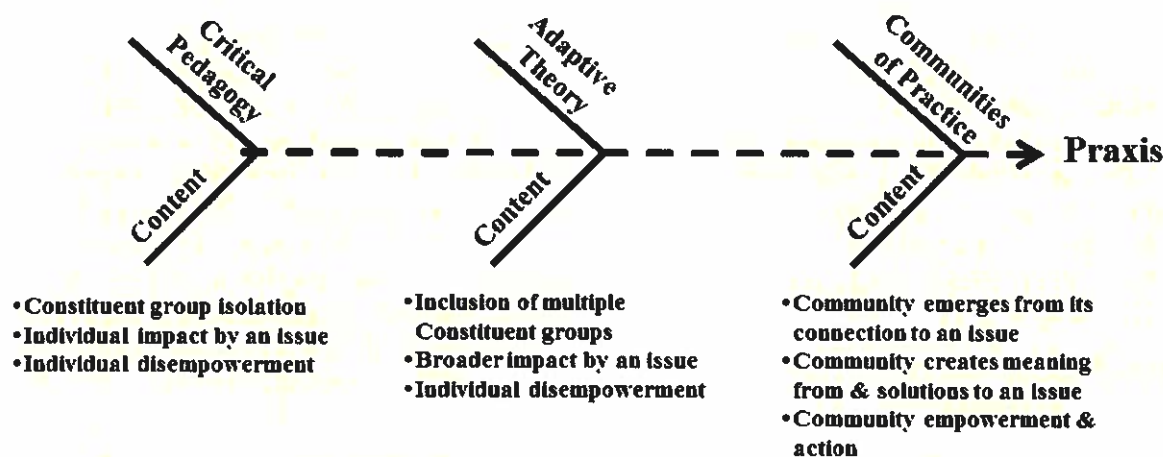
Critical Pedagogy

Content

Adaptive Theory

Content

Communities of Practice

Content

Praxis

•Constituent group isolation
•Individual impact by an issue
•Individual disempowerment

•Inclusion of multiple Constituent groups
•Broader impact by an issue
•Individual disempowerment

•Community emerges from its connection to an issue
•Community creates meaning from & solutions to an issue
•Community empowerment & action